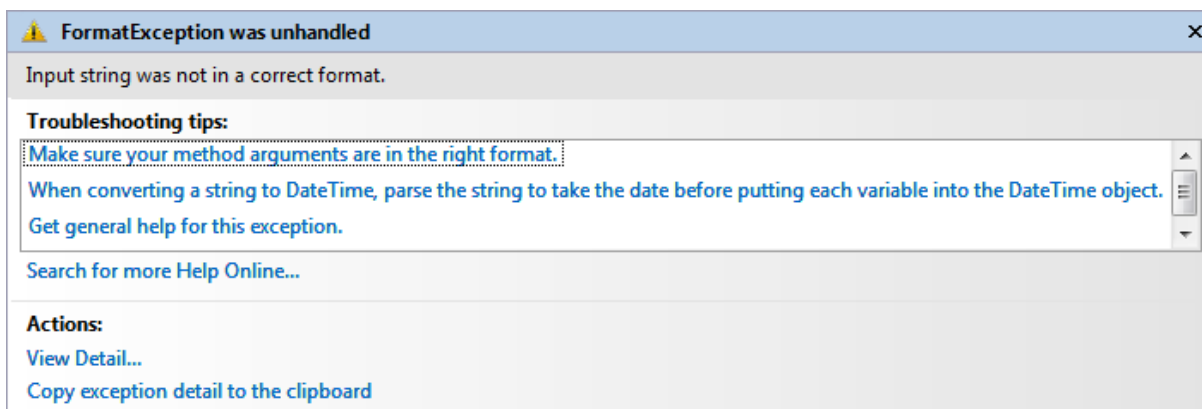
FormatException was unhandled
×

Input string was not in a correct format.

Troubleshooting tips:

Make sure your method arguments are in the right format.

When converting a string to DateTime, parse the string to take the date before putting each variable into the DateTime object.

Get general help for this exception.

Search for more Help Online...

Actions:

View Detail...

Copy exception detail to the clipboard